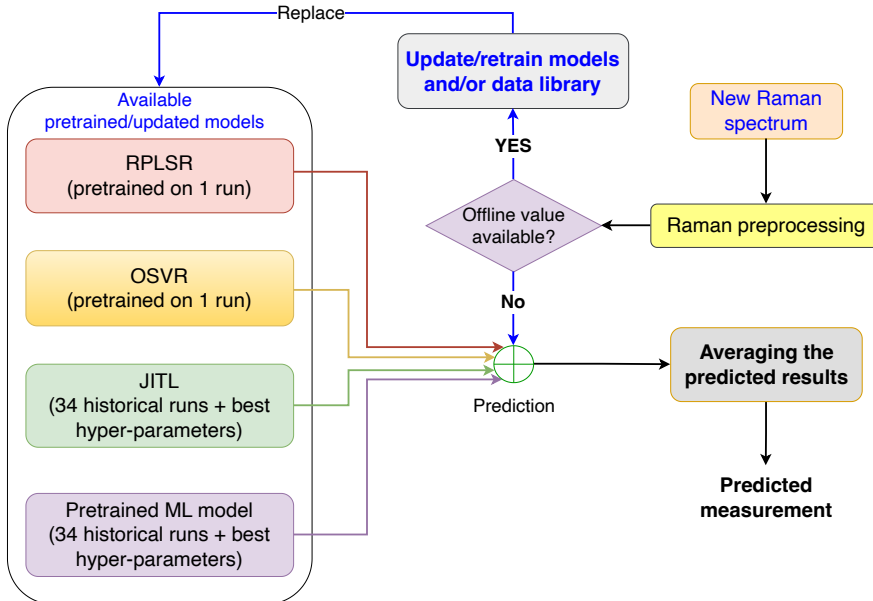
Replace

Update/retrain models and/or data library

Available pretrained/updated models

RPLSR (pretrained on 1 run)

OSVR (pretrained on 1 run)

JITL (34 historical runs + best hyper-parameters)

Pretrained ML model (34 historical runs + best hyper-parameters)

YES

Offline value available?

No

New Raman spectrum

Raman preprocessing

Prediction

Averaging the predicted results

Predicted measurement